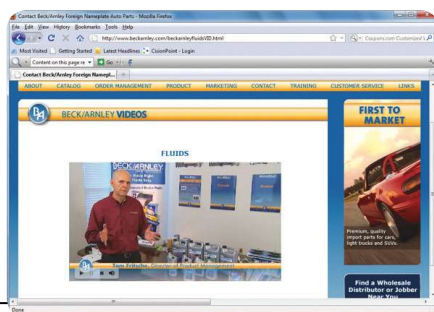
Contact Beck/Arnley Foreign Nameplate Auto Parts - Mozilla Firefox

File Edit View History Bookmarks Tools Help

http://www.beckarnley.com/beckarnleyfluidsVID.html

Coupons.com Customized

Most Visited Getting Started Latest Headlines CsionPoint - Login

Content on this page re Go

Contact Beck/Arnley Foreign Namepl...

ABOUT CATALOG ORDER MANAGEMENT PRODUCT MARKETING CONTACT TRAINING CUSTOMER SERVICE LINKS

BECK/ARNLEY VIDEOS

FLUIDS

BECK/ARNLEY

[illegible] Director of Product Management

FIRST TO MARKET

Premium, quality import parts for cars, light trucks and SUVs.

Find a Wholesale Distributor or Jobber Near You

Done